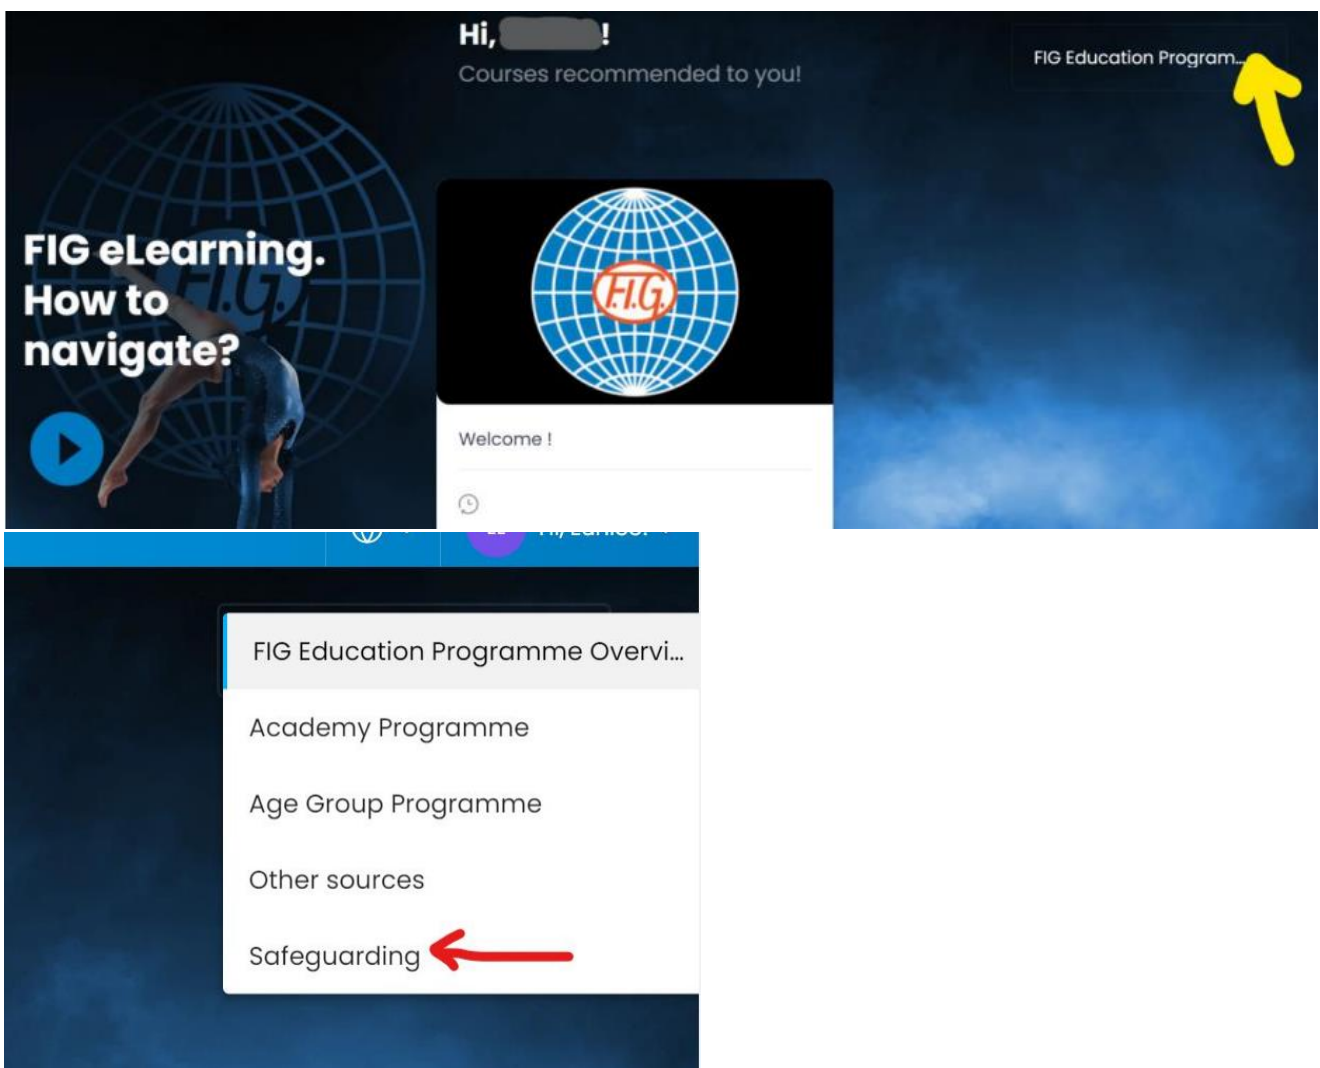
Hi, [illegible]!

Courses recommended to you!

FIG Education Program...

FIG eLearning. How to navigate?

F.I.G.

Welcome !

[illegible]

FIG Education Programme Overvi...

Academy Programme

Age Group Programme

Other sources

Safeguarding